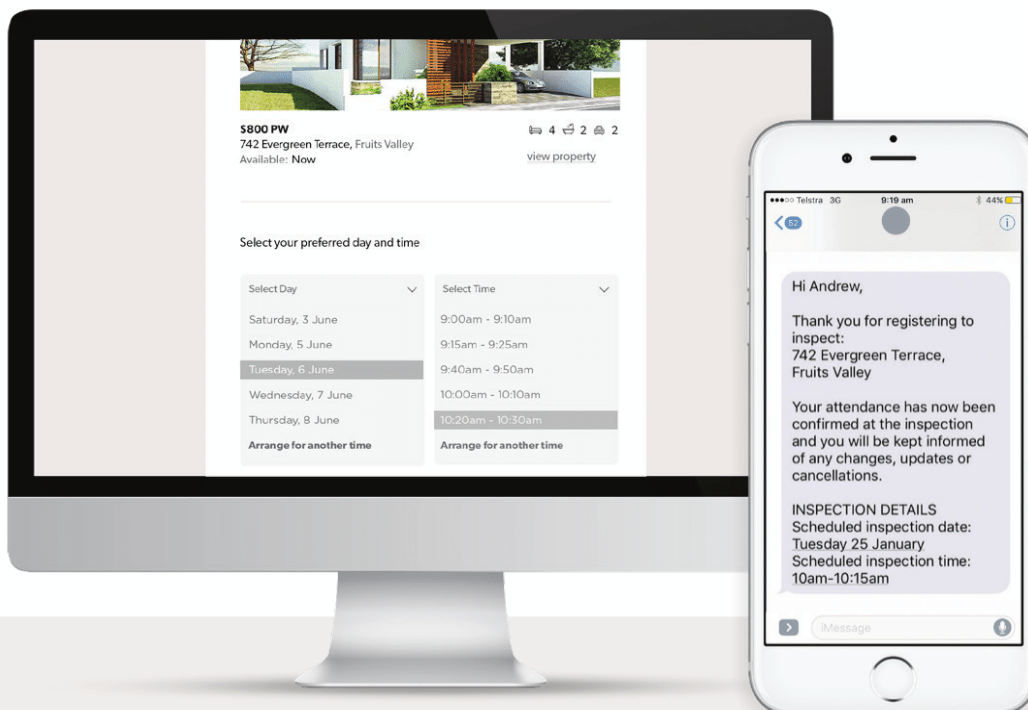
$800 PW
742 Evergreen Terrace, Fruits Valley
Available: Now

4 2 2
view property

Select your preferred day and time

| Select Day | Select Time |
|---|---|
| Saturday, 3 June | 9:00am - 9:10am |
| Monday, 5 June | 9:15am - 9:25am |
| Tuesday, 6 June | 9:40am - 9:50am |
| Wednesday, 7 June | 10:00am - 10:10am |
| Thursday, 8 June | 10:20am - 10:30am |
| Arrange for another time | Arrange for another time |

•••oo Telstra 3G 9:19 am 44%
52

Hi Andrew,

Thank you for registering to inspect:
742 Evergreen Terrace, Fruits Valley

Your attendance has now been confirmed at the inspection and you will be kept informed of any changes, updates or cancellations.

INSPECTION DETAILS
Scheduled inspection date: Tuesday 25 January
Scheduled inspection time: 10am-10:15am

iMessage